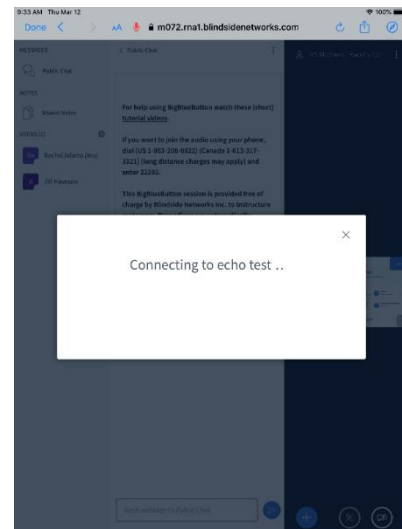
9:33 AM Thu Mar 12
100%
Done
AA
m072.rna1.blindsidenetworks.com
MESSAGES
Public Chat
NOTES
Shared Notes
USERS (2)
Rachel Adams (You)
Jill Paveson
< Public Chat
For help using BigBlueButton watch these (short) tutorial videos.
If you want to join the audio using your phone, dial (US 1-903-208-6922) (Canada 1-613-317-3321) (long distance charges may apply) and enter 22232.
This BigBlueButton session is provided free of charge by Blindside Networks Inc. to Instructure
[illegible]
Connecting to echo test ..
×
Send message to Public Chat